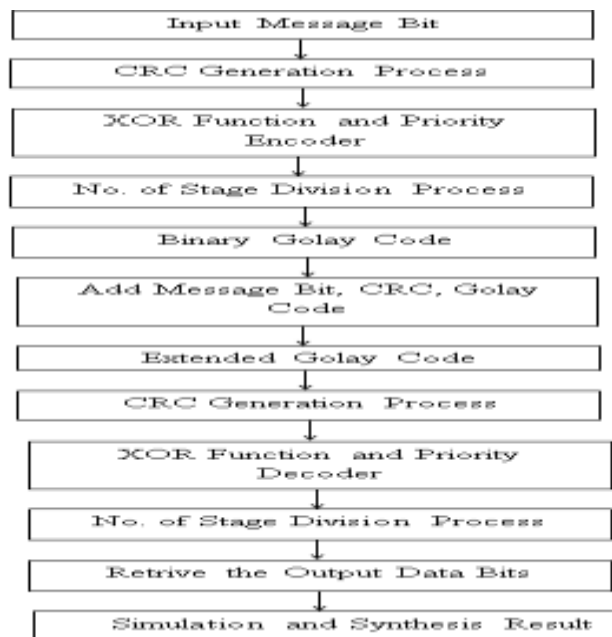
Input Message Bit

CRC Generation Process

XOR Function and Priority Encoder

No. of Stage Division Process

Binary Golay Code

Add Message Bit, CRC, Golay Code

Extended Golay Code

CRC Generation Process

XOR Function and Priority Decoder

No. of Stage Division Process

Retrive the Output Data Bits

Simulation and Synthesis Result